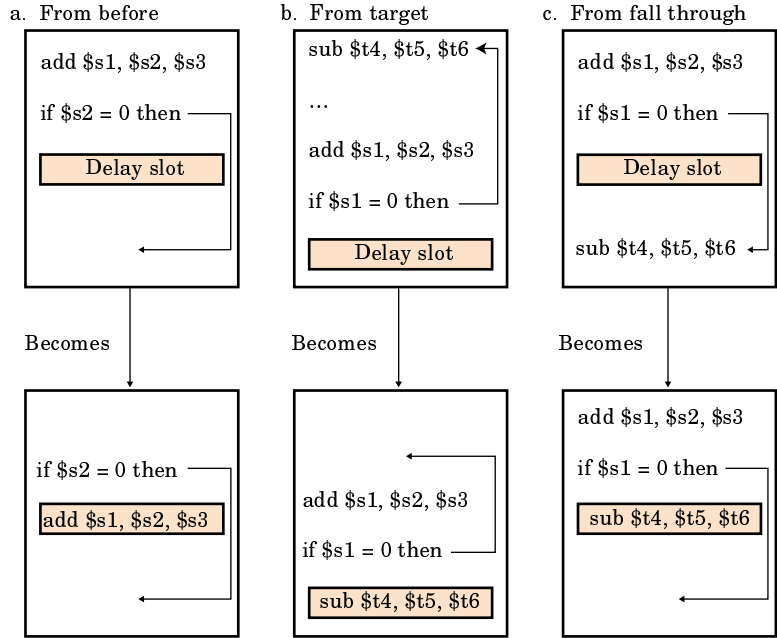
a. From before

add \$s1, \$s2, \$s3

if \$s2 = 0 then

Delay slot

Becomes

if \$s2 = 0 then

add \$s1, \$s2, \$s3

b. From target

sub \$t4, \$t5, \$t6

...

add \$s1, \$s2, \$s3

if \$s1 = 0 then

Delay slot

Becomes

add \$s1, \$s2, \$s3

if \$s1 = 0 then

sub \$t4, \$t5, \$t6

c. From fall through

add \$s1, \$s2, \$s3

if \$s1 = 0 then

Delay slot

sub \$t4, \$t5, \$t6

Becomes

add \$s1, \$s2, \$s3

if \$s1 = 0 then

sub \$t4, \$t5, \$t6